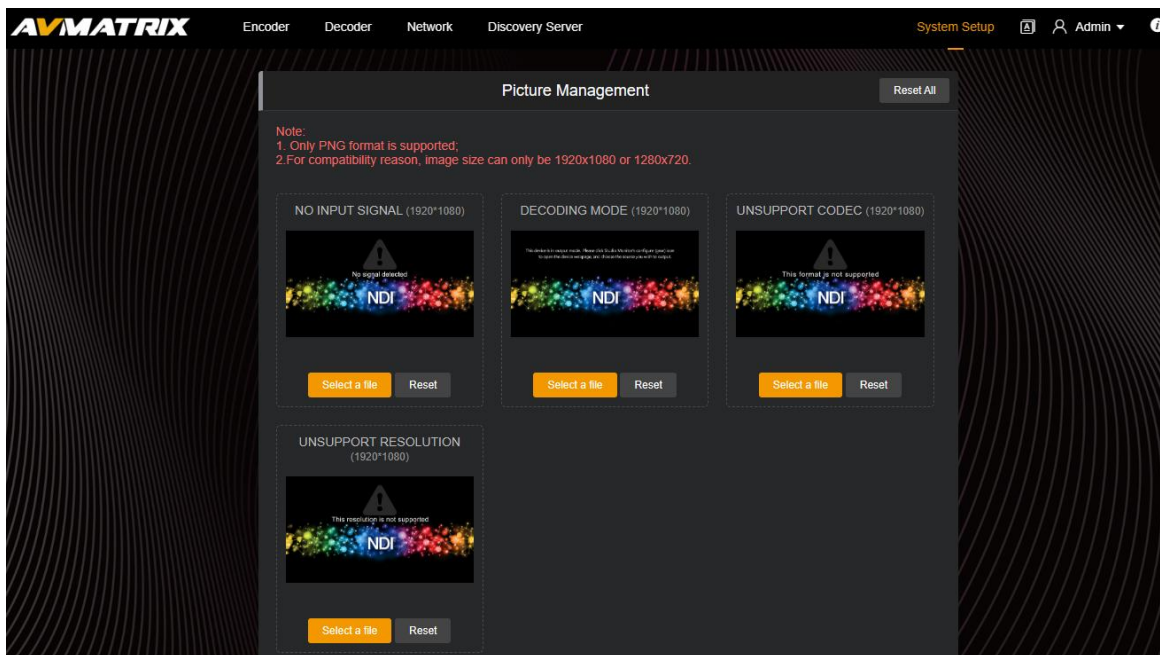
AVMATRIX Encoder Decoder Network Discovery Server System Setup Admin

Picture Management

Reset All

Note:
1. Only PNG format is supported;
2.For compatibility reason, image size can only be 1920x1080 or 1280x720.

NO INPUT SIGNAL (1920*1080)

No signal detected

NDI

Select a file Reset

DECODING MODE (1920*1080)

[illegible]

NDI

Select a file Reset

UNSUPPORT CODEC (1920*1080)

This format is not supported

NDI

Select a file Reset

UNSUPPORT RESOLUTION (1920*1080)

This resolution is not supported

NDI

Select a file Reset